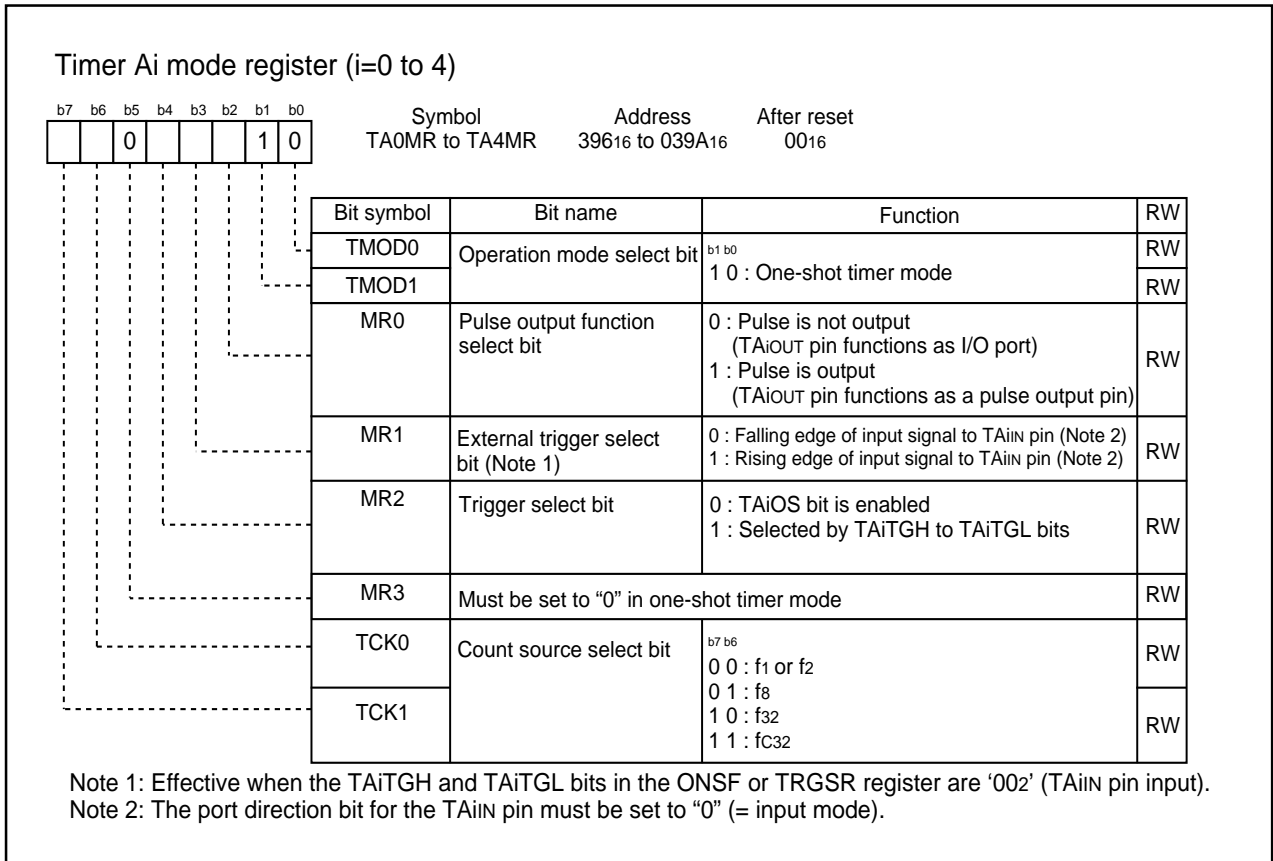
Timer Ai mode register (i=0 to 4)

b7 b6 b5 b4 b3 b2 b1 b0

0 1 0

Symbol TA0MR to TA4MR

Address $396_{16}$ to $039A_{16}$

After reset $00_{16}$

| Bit symbol | Bit name | Function | RW |
|---|---|---|---|
| TMOD0 | Operation mode select bit | b1 b0<br>1 0 : One-shot timer mode | RW |
| TMOD1 | | | RW |
| MR0 | Pulse output function select bit | 0 : Pulse is not output (TAiOUT pin functions as I/O port)<br>1 : Pulse is output (TAiOUT pin functions as a pulse output pin) | RW |
| MR1 | External trigger select bit (Note 1) | 0 : Falling edge of input signal to TAiIN pin (Note 2)<br>1 : Rising edge of input signal to TAiIN pin (Note 2) | RW |
| MR2 | Trigger select bit | 0 : TAiOS bit is enabled<br>1 : Selected by TAiTGH to TAiTGL bits | RW |
| MR3 | Must be set to "0" in one-shot timer mode | | RW |
| TCK0 | Count source select bit | b7 b6<br>0 0 : $f_1$ or $f_2$<br>0 1 : $f_8$<br>1 0 : $f_{32}$<br>1 1 : $f_{C32}$ | RW |
| TCK1 | | | RW |

Note 1: Effective when the TAiTGH and TAiTGL bits in the ONSF or TRGSR register are '$00_2$' (TAiIN pin input).
Note 2: The port direction bit for the TAiIN pin must be set to "0" (= input mode).